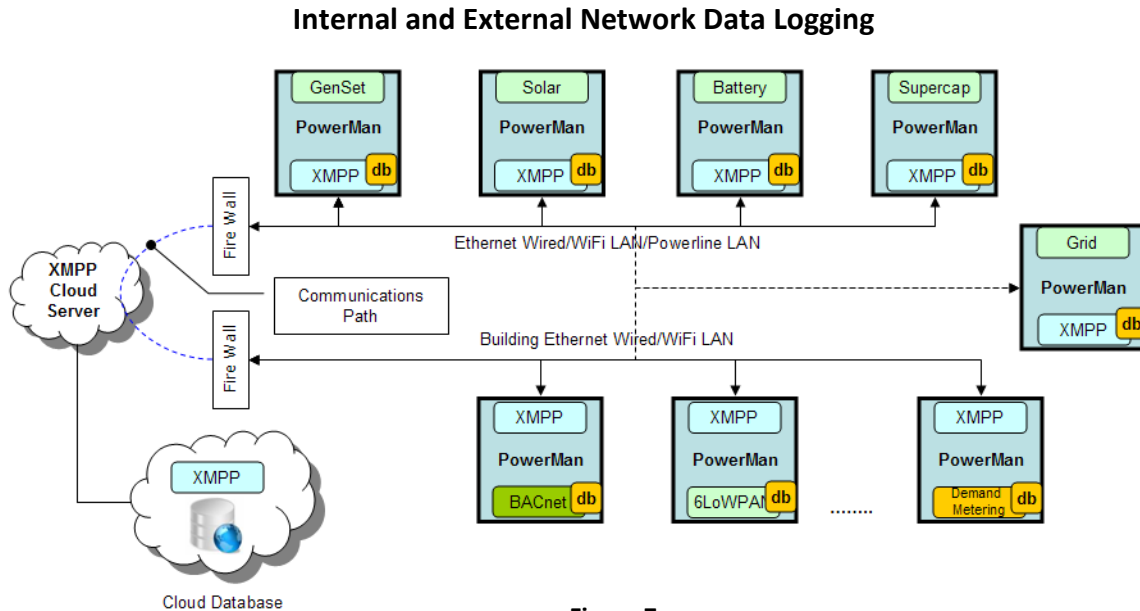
Internal and External Network Data Logging

GenSet
PowerMan
XMPP
db

Solar
PowerMan
XMPP
db

Battery
PowerMan
XMPP
db

Supercap
PowerMan
XMPP
db

Fire Wall

Ethernet Wired/WiFi LAN/Powerline LAN

Grid
PowerMan
XMPP
db

XMPP Cloud Server

Communications Path

Fire Wall

Building Ethernet Wired/WiFi LAN

XMPP
PowerMan
BACnet
db

XMPP
PowerMan
6LoWPAN
db

........

XMPP
PowerMan
Demand Metering
db

XMPP

Cloud Database

Figure 7